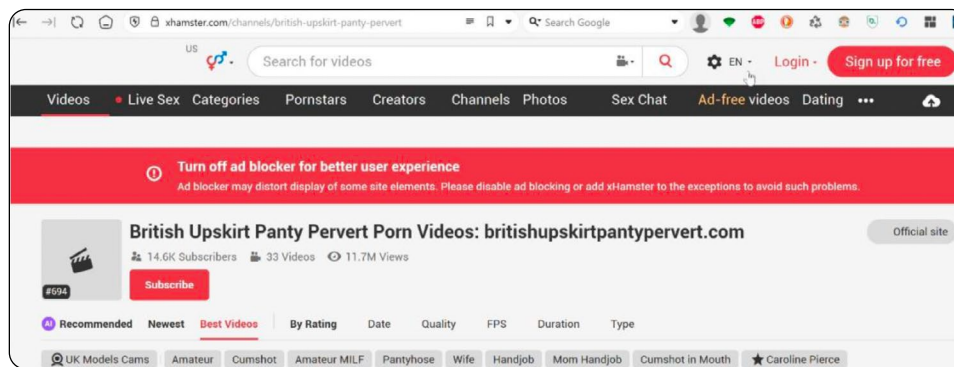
xhamster.com/channels/british-upskirt-panty-pervert

Search Google

US

Search for videos

EN

Login

Sign up for free

Videos • Live Sex Categories Pornstars Creators Channels Photos Sex Chat Ad-free videos Dating •••

Turn off ad blocker for better user experience

Ad blocker may distort display of some site elements. Please disable ad blocking or add xHamster to the exceptions to avoid such problems.

British Upskirt Panty Pervert Porn Videos: britishupskirtpantypervert.com

Official site

14.6K Subscribers 33 Videos 11.7M Views

#594

Subscribe

Recommended Newest Best Videos By Rating Date Quality FPS Duration Type

UK Models Cams Amateur Cumshot Amateur MILF Pantyhose Wife Handjob Mom Handjob Cumshot in Mouth Caroline Pierce